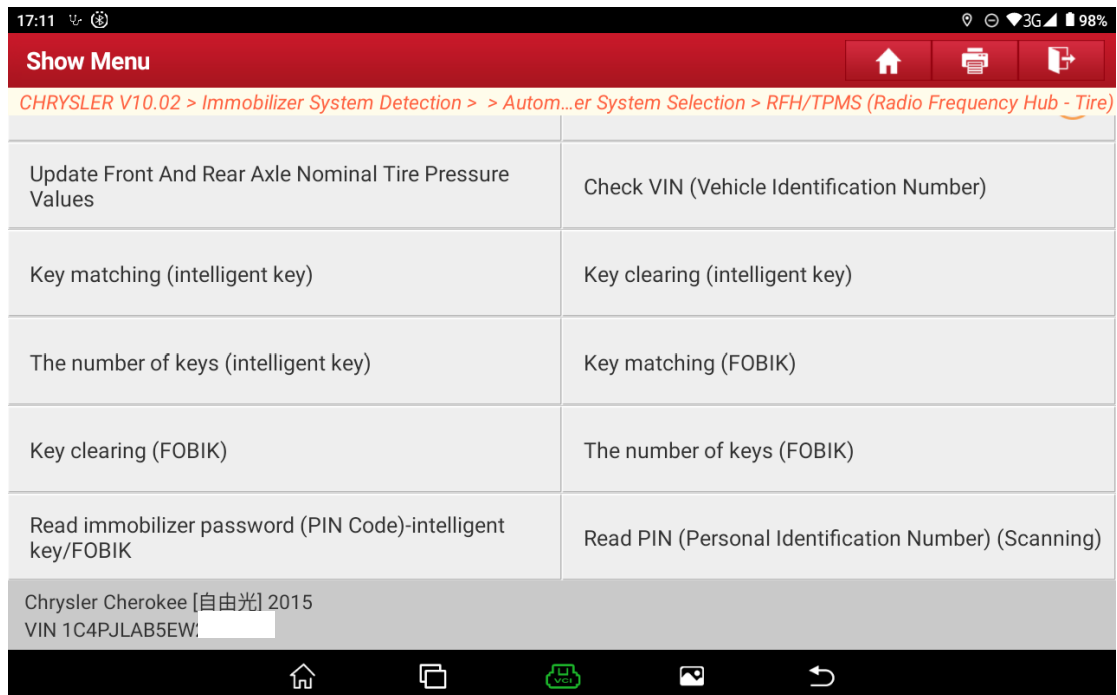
17:11 3G 98%

Show Menu

CHRYSLER V10.02 > Immobilizer System Detection > > Autom...er System Selection > RFH/TPMS (Radio Frequency Hub - Tire)

Update Front And Rear Axle Nominal Tire Pressure Values

Check VIN (Vehicle Identification Number)

Key matching (intelligent key)

Key clearing (intelligent key)

The number of keys (intelligent key)

Key matching (FOBIK)

Key clearing (FOBIK)

The number of keys (FOBIK)

Read immobilizer password (PIN Code)-intelligent key/FOBIK

Read PIN (Personal Identification Number) (Scanning)

Chrysler Cherokee [自由光] 2015
VIN 1C4PJLAB5EW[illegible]

VCI